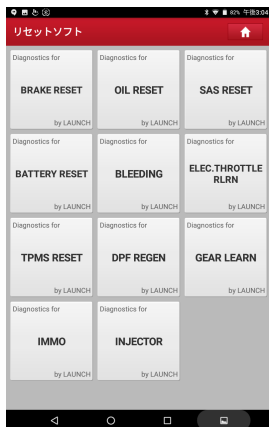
82% 午後3:04

リセットソフト

Diagnostics for
BRAKE RESET
by LAUNCH

Diagnostics for
OIL RESET
by LAUNCH

Diagnostics for
SAS RESET
by LAUNCH

Diagnostics for
BATTERY RESET
by LAUNCH

Diagnostics for
BLEEDING
by LAUNCH

Diagnostics for
ELEC.THROTTLE RLRN
by LAUNCH

Diagnostics for
TPMS RESET
by LAUNCH

Diagnostics for
DPF REGEN
by LAUNCH

Diagnostics for
GEAR LEARN
by LAUNCH

Diagnostics for
IMMO
by LAUNCH

Diagnostics for
INJECTOR
by LAUNCH